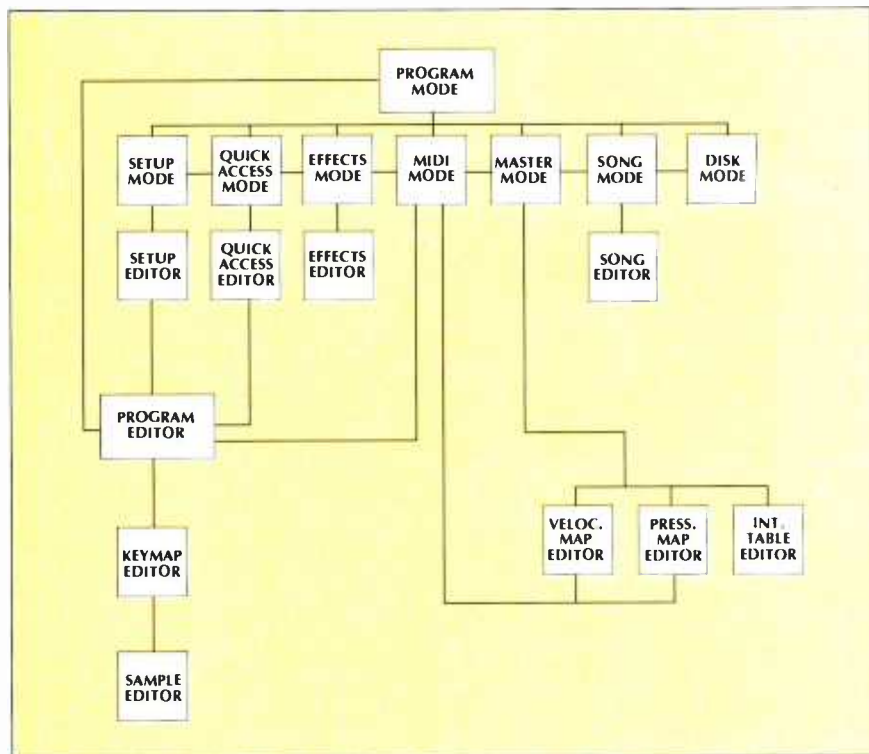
PROGRAM MODE

SETUP MODE

QUICK ACCESS MODE

EFFECTS MODE

MIDI MODE

MASTER MODE

SONG MODE

DISK MODE

SETUP EDITOR

QUICK ACCESS EDITOR

EFFECTS EDITOR

SONG EDITOR

PROGRAM EDITOR

VELOC. MAP EDITOR

PRESS. MAP EDITOR

INT. TABLE EDITOR

KEYMAP EDITOR

SAMPLE EDITOR